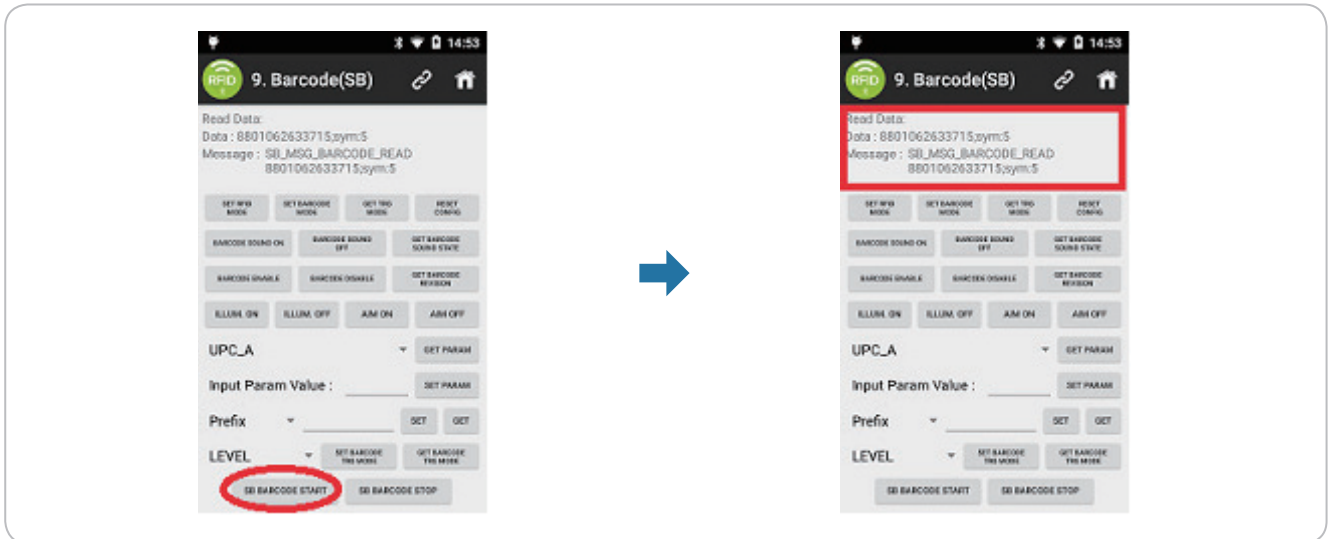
14:53

RFID 9. Barcode(SB)

Read Data:
Data : 8801062633715;sym:5
Message : SB_MSG_BARCODE_READ 8801062633715;sym:5

SET RFID MODE | SET BARCODE MODE | GET TRG MODE | RESET CONFIG

BARCODE SOUND ON | BARCODE SOUND OFF | GET BARCODE SOUND STATE

BARCODE ENABLE | BARCODE DISABLE | GET BARCODE REVISION

ILLUM. ON | ILLUM. OFF | AIM ON | AIM OFF

UPC_A GET PARAM

Input Param Value : SET PARAM

Prefix SET GET

LEVEL SET BARCODE TRG MODE | GET BARCODE TRG MODE

SB BARCODE START | SB BARCODE STOP

14:53

RFID 9. Barcode(SB)

Read Data:
Data : 8801062633715;sym:5
Message : SB_MSG_BARCODE_READ 8801062633715;sym:5

SET RFID MODE | SET BARCODE MODE | GET TRG MODE | RESET CONFIG

BARCODE SOUND ON | BARCODE SOUND OFF | GET BARCODE SOUND STATE

BARCODE ENABLE | BARCODE DISABLE | GET BARCODE REVISION

ILLUM. ON | ILLUM. OFF | AIM ON | AIM OFF

UPC_A GET PARAM

Input Param Value : SET PARAM

Prefix SET GET

LEVEL SET BARCODE TRG MODE | GET BARCODE TRG MODE

SB BARCODE START | SB BARCODE STOP